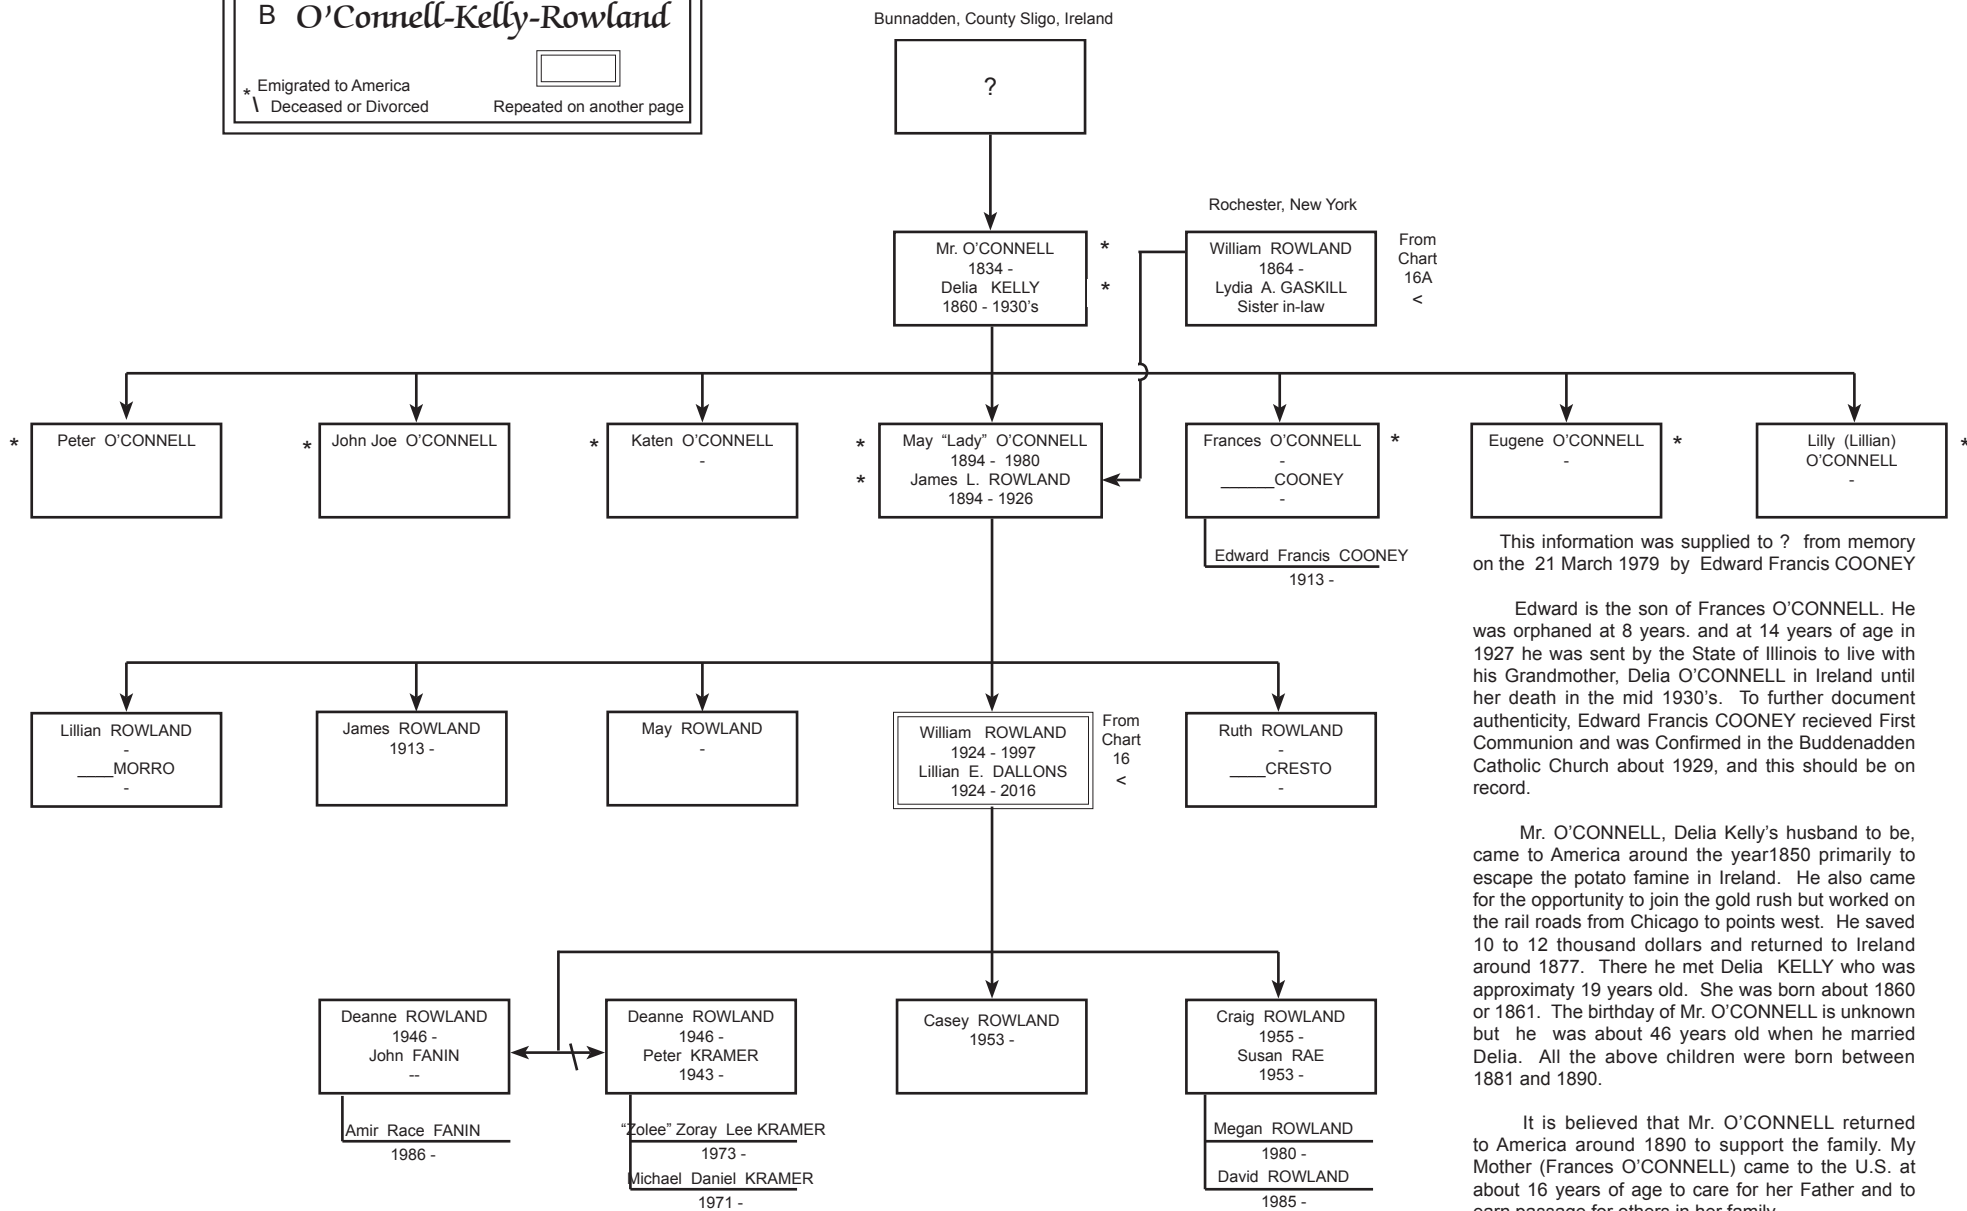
B O'Connell-Kelly-Rowland

* Emigrated to America
\ Deceased or Divorced
Repeated on another page

Bunnadden, County Sligo, Ireland

?

Mr. O'CONNELL
1834 -
Delia KELLY
1860 - 1930's
*
*

Rochester, New York

William ROWLAND
1864 -
Lydia A. GASKILL
Sister in-law

From Chart 16A <

* Peter O'CONNELL

* John Joe O'CONNELL

* Katen O'CONNELL
-

* * May "Lady" O'CONNELL
1894 - 1980
James L. ROWLAND
1894 - 1926

Frances O'CONNELL
-
______COONEY
-
*

Edward Francis COONEY
1913 -

Eugene O'CONNELL
-
*

Lilly (Lillian) O'CONNELL
-
*

This information was supplied to ? from memory on the 21 March 1979 by Edward Francis COONEY

Edward is the son of Frances O'CONNELL. He was orphaned at 8 years. and at 14 years of age in 1927 he was sent by the State of Illinois to live with his Grandmother, Delia O'CONNELL in Ireland until her death in the mid 1930's. To further document authenticity, Edward Francis COONEY recieved First Communion and was Confirmed in the Buddenadden Catholic Church about 1929, and this should be on record.

Mr. O'CONNELL, Delia Kelly's husband to be, came to America around the year1850 primarily to escape the potato famine in Ireland. He also came for the opportunity to join the gold rush but worked on the rail roads from Chicago to points west. He saved 10 to 12 thousand dollars and returned to Ireland around 1877. There he met Delia KELLY who was approximaty 19 years old. She was born about 1860 or 1861. The birthday of Mr. O'CONNELL is unknown but he was about 46 years old when he married Delia. All the above children were born between 1881 and 1890.

It is believed that Mr. O'CONNELL returned to America around 1890 to support the family. My Mother (Frances O'CONNELL) came to the U.S. at about 16 years of age to care for her Father and to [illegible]

Lillian ROWLAND
-
____MORRO
-

James ROWLAND
1913 -

May ROWLAND
-

William ROWLAND
1924 - 1997
Lillian E. DALLONS
1924 - 2016

From Chart 16 <

Ruth ROWLAND
-
____CRESTO
-

Deanne ROWLAND
1946 -
John FANIN
--

Amir Race FANIN
1986 -

Deanne ROWLAND
1946 -
Peter KRAMER
1943 -

"Zolee" Zoray Lee KRAMER
1973 -
Michael Daniel KRAMER
1971 -

Casey ROWLAND
1953 -

Craig ROWLAND
1955 -
Susan RAE
1953 -

Megan ROWLAND
1980 -
David ROWLAND
1985 -